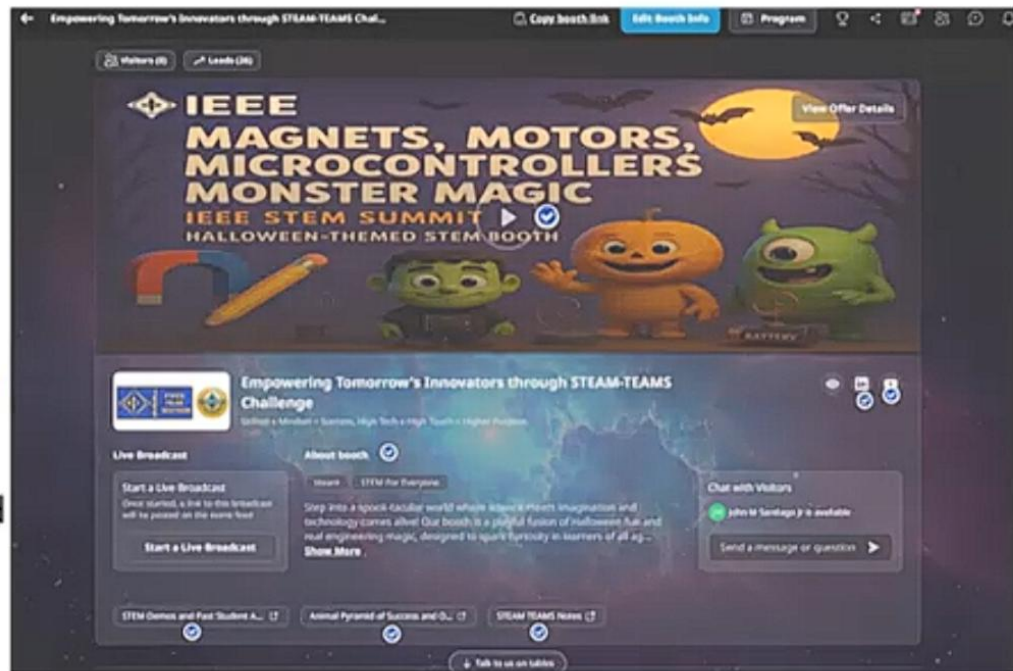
Empowering Tomorrow's Innovators through STEAM-TEAMS Chal...

Copy booth link

Edit Booth Info

Program

Visitors (0)

Leads (26)

IEEE

MAGNETS, MOTORS, MICROCONTROLLERS MONSTER MAGIC

IEEE STEM SUMMIT

HALLOWEEN-THEMED STEM BOOTH

View Offer Details

BATTERY

Empowering Tomorrow's Innovators through STEAM-TEAMS Challenge

Skilled • Mindset • Success, High Tech • High Touch • Higher Purpose

Live Broadcast

Start a Live Broadcast

Once started, a link to the broadcast will be posted on the event feed

Start a Live Broadcast

About booth

Award

STEM For Everyone

Step into a spook-tacular world where science meets imagination and technology comes alive! Our booth is a playful fusion of Halloween fun and real engineering magic, designed to spark curiosity in learners of all ag...

Show More

Chat with Visitors

John M Santiago Jr is available

Send a message or question

STEM Demos and Past Student A...

Animal Pyramid of Success and O...

STEAM TEAMS Notes

Talk to us on tables